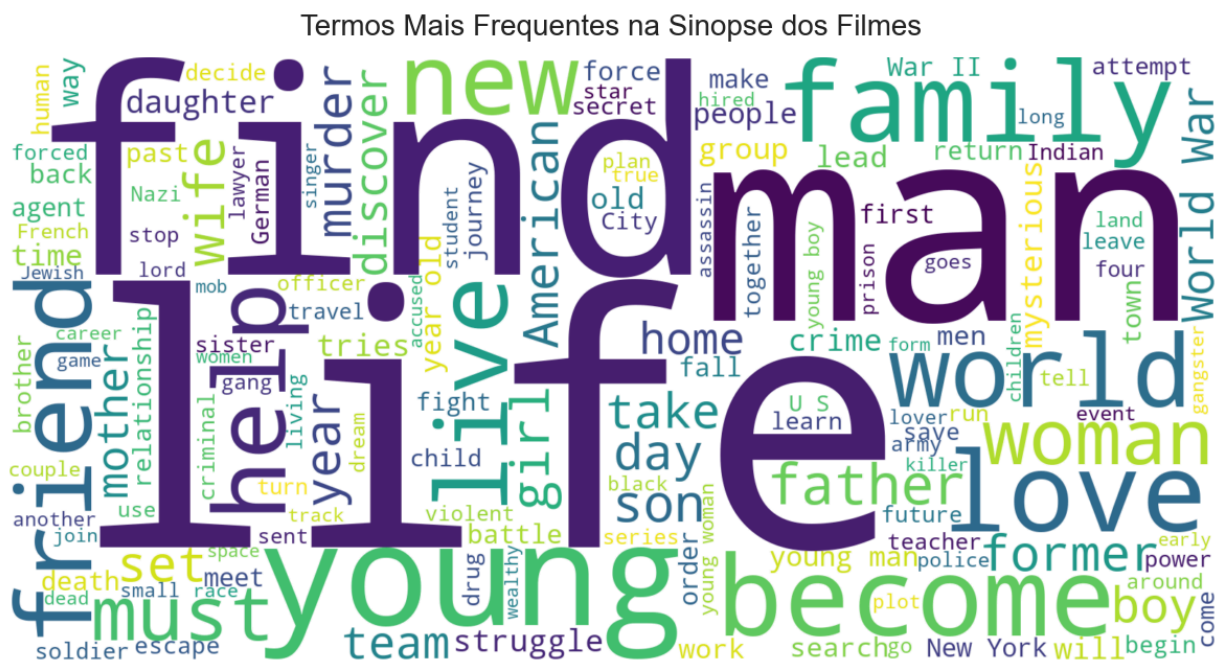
Termos Mais Frequentes na Sinopse dos Filmes

find man life family new young become love friend world woman help live father must wife murder discover American daughter girl son take day home year former boy set team struggle mother crime World War mysterious tries lead group people make force War II secret attempt way past back forced agent time French Jewish Nazi decide human German lawyer singer stop lord mob officer student journey City old first assassin plan true star hired long Indian return land leave four town goes prison together young boy teacher men children form tell gangster event lover run killer army learn save U S fight child fall travel sister gang women relationship career game brother couple another join criminal living dream turn track use space dead small race soldier escape death meet drug battle violent sent series black young woman young man order future police power around come early wealthy plot go search work New York will begin